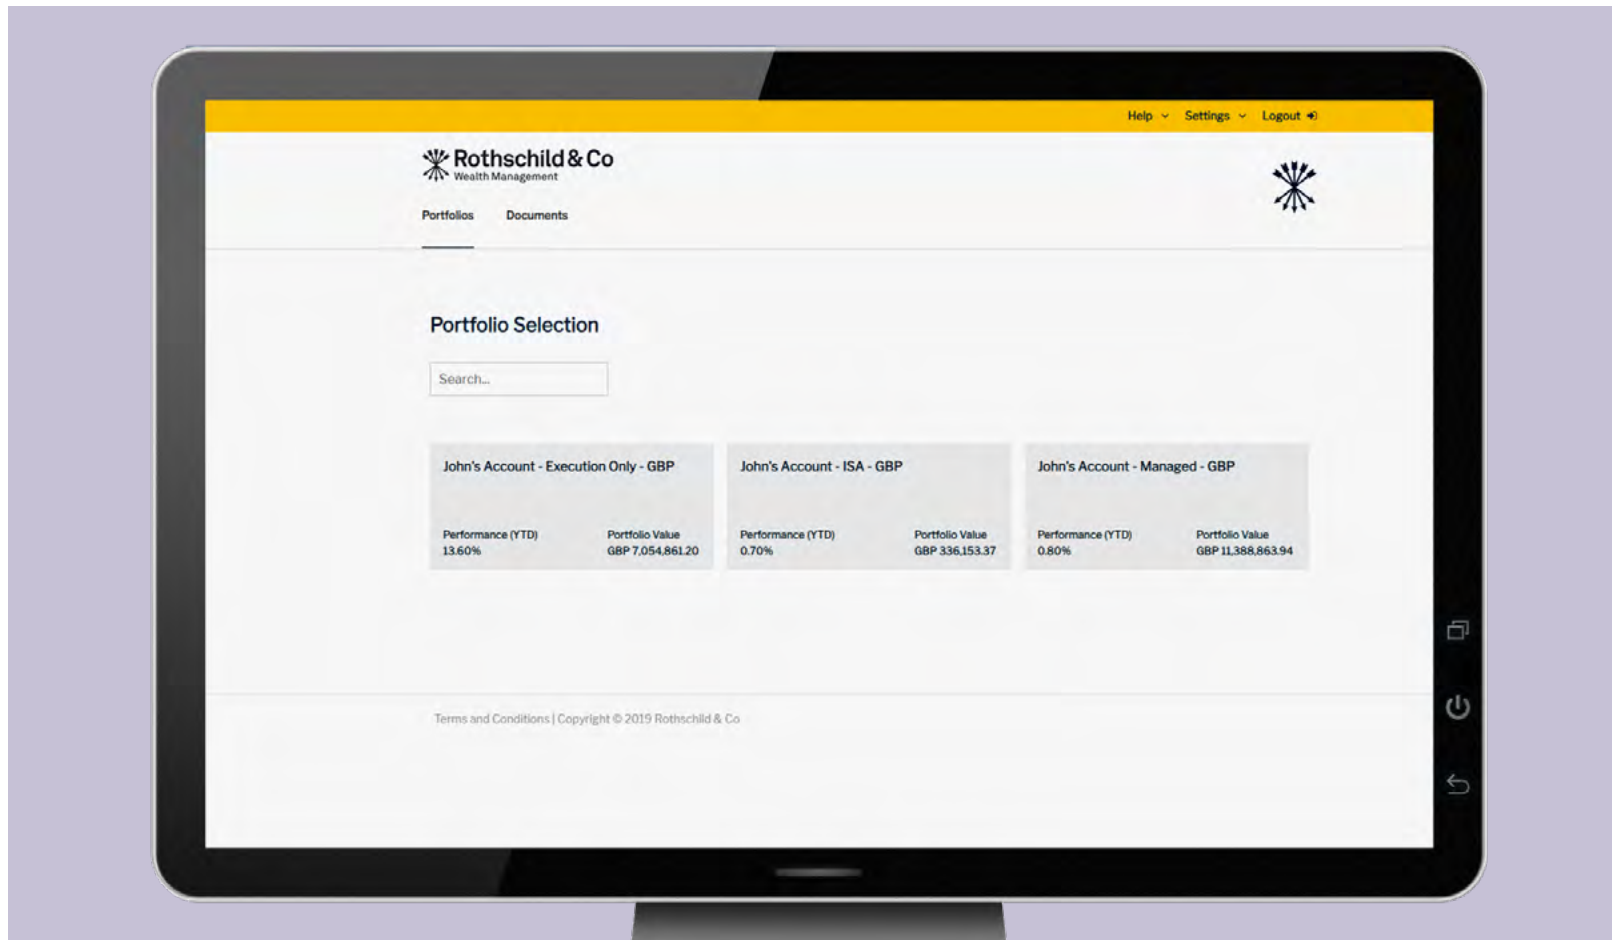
Help Settings Logout

Rothschild & Co
Wealth Management

Portfolios Documents

Portfolio Selection

Search...

John's Account - Execution Only - GBP

Performance (YTD)
13.60%

Portfolio Value
GBP 7,054,861.20

John's Account - ISA - GBP

Performance (YTD)
0.70%

Portfolio Value
GBP 336,153.37

John's Account - Managed - GBP

Performance (YTD)
0.80%

Portfolio Value
GBP 11,388,863.94

Terms and Conditions | Copyright © 2019 Rothschild & Co